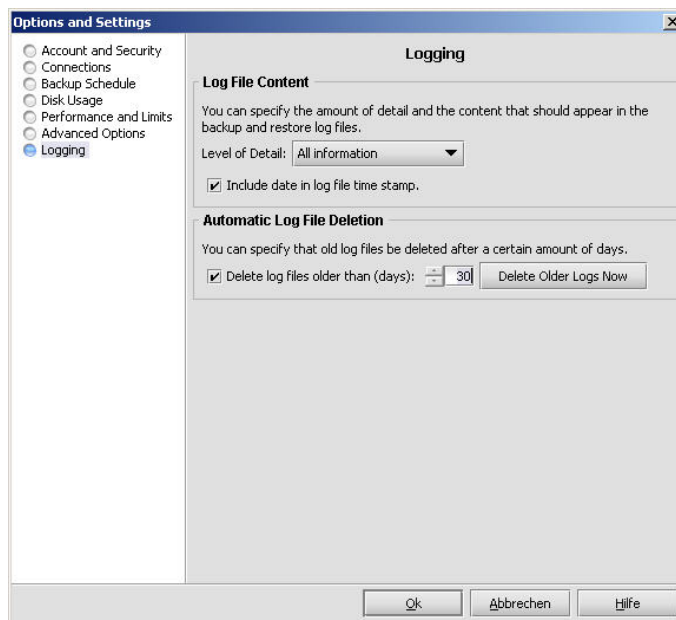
Options and Settings

Account and Security
Connections
Backup Schedule
Disk Usage
Performance and Limits
Advanced Options
Logging

Logging

Log File Content

You can specify the amount of detail and the content that should appear in the backup and restore log files.

Level of Detail: All information

Include date in log file time stamp.

Automatic Log File Deletion

You can specify that old log files be deleted after a certain amount of days.

Delete log files older than (days): 30 Delete Older Logs Now

Ok Abbrechen Hilfe